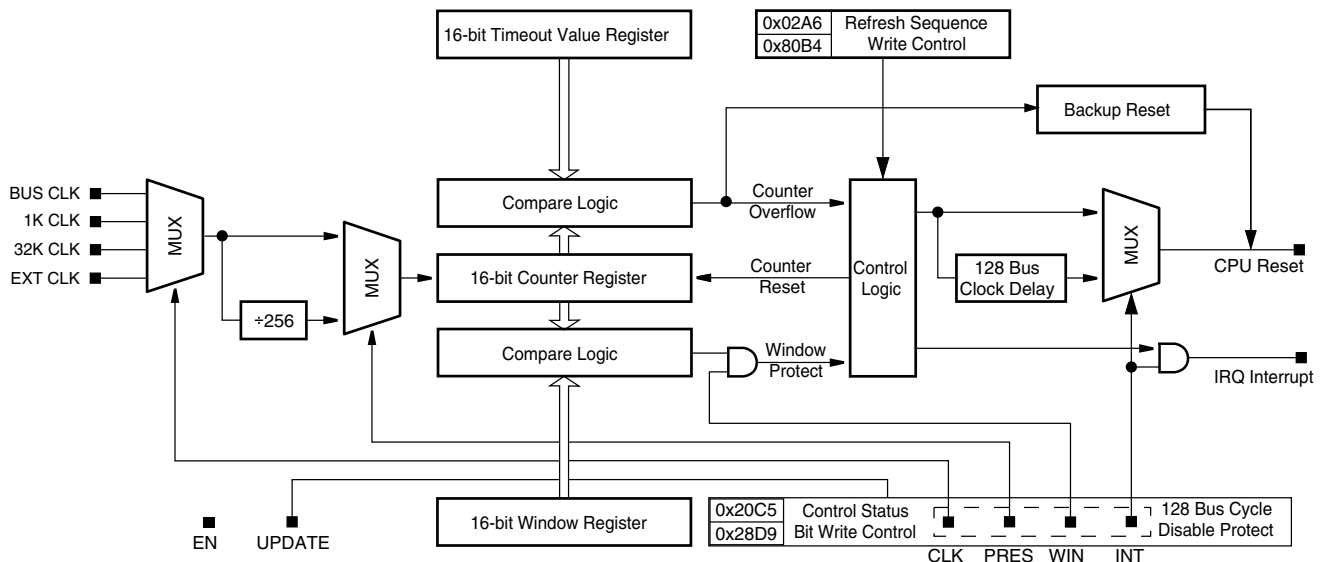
16-bit Timeout Value Register

0x02A6 Refresh Sequence
0x80B4 Write Control

Backup Reset

BUS CLK
1K CLK
32K CLK
EXT CLK

MUX

MUX

÷256

Compare Logic

Counter Overflow

16-bit Counter Register

Counter Reset

Control Logic

Compare Logic

Window Protect

MUX

128 Bus Clock Delay

CPU Reset

IRQ Interrupt

EN

UPDATE

16-bit Window Register

0x20C5 Control Status
0x28D9 Bit Write Control

128 Bus Cycle Disable Protect

CLK PRES WIN INT